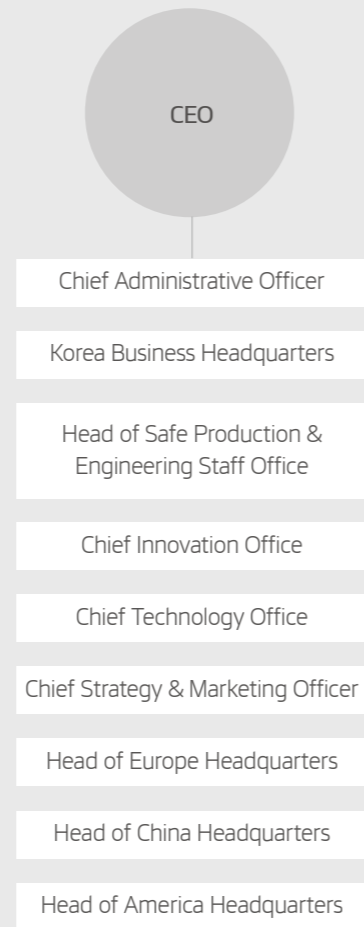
CEO

Chief Administrative Officer

Korea Business Headquarters

Head of Safe Production & Engineering Staff Office

Chief Innovation Office

Chief Technology Office

Chief Strategy & Marketing Officer

Head of Europe Headquarters

Head of China Headquarters

Head of America Headquarters